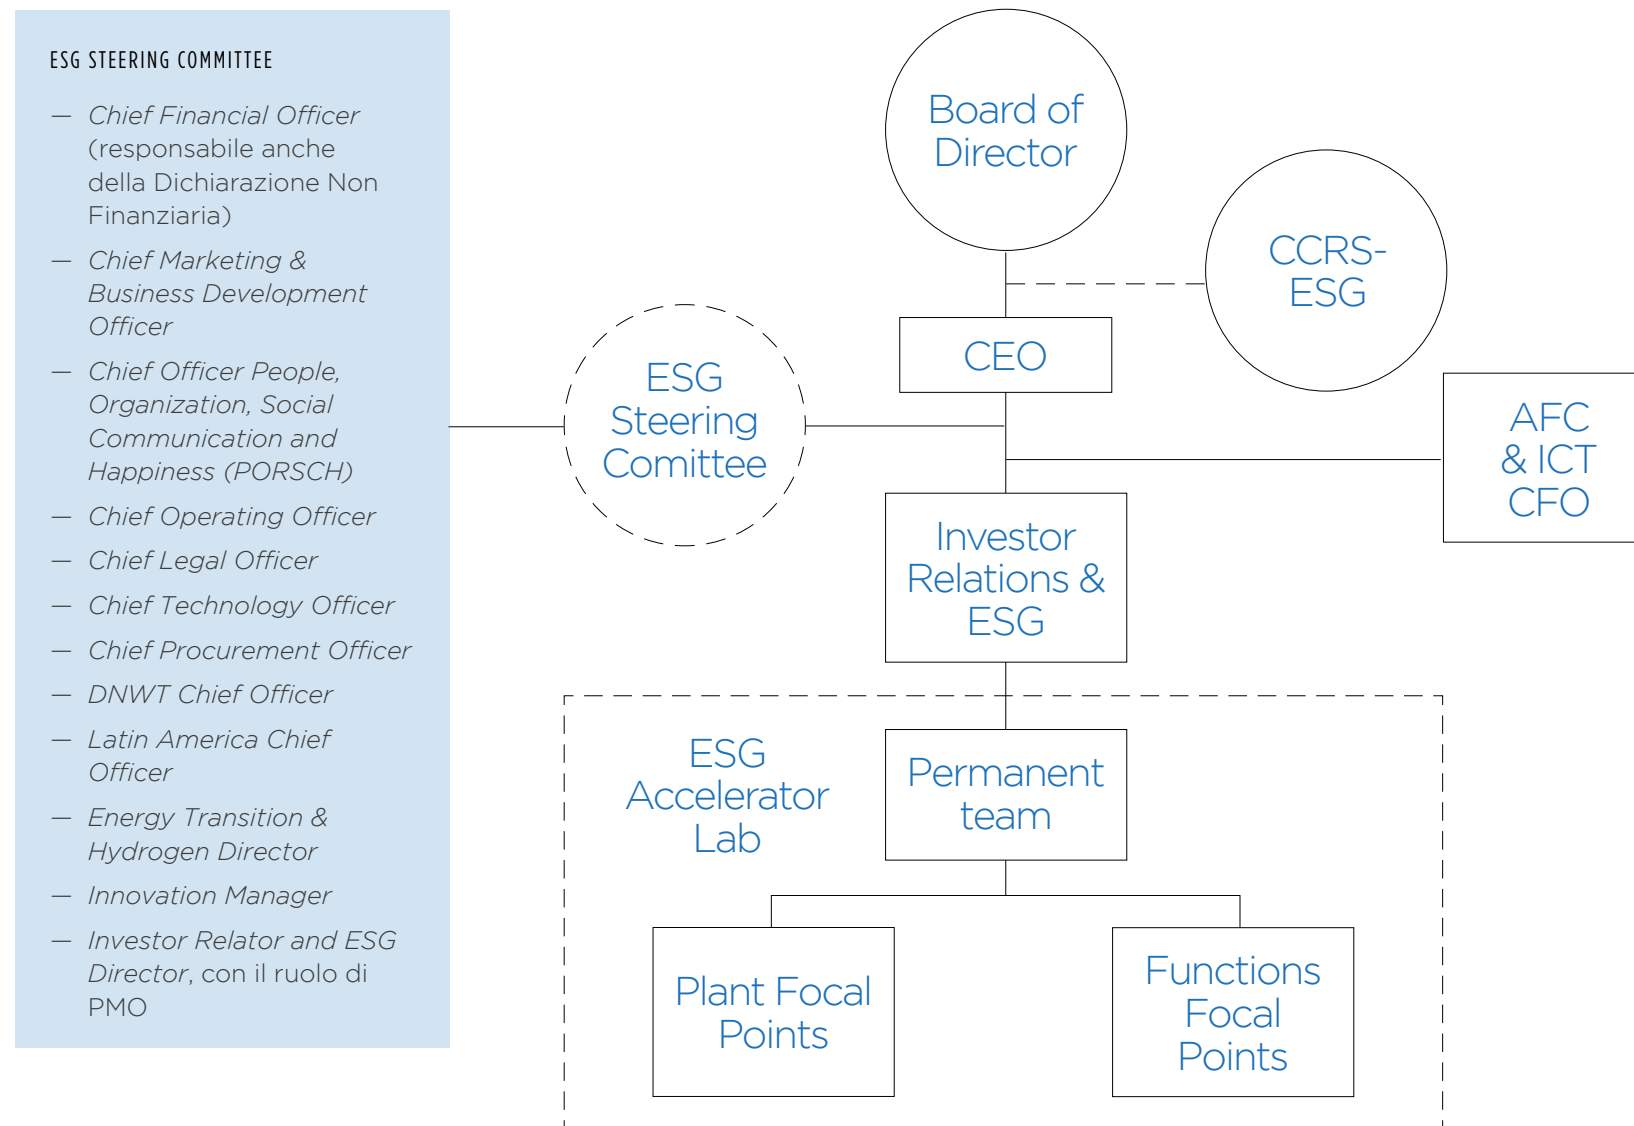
ESG STEERING COMMITTEE

— Chief Financial Officer (responsabile anche della Dichiarazione Non Finanziaria)

— Chief Marketing & Business Development Officer

— Chief Officer People, Organization, Social Communication and Happiness (PORSCH)

— Chief Operating Officer

— Chief Legal Officer

— Chief Technology Officer

— Chief Procurement Officer

— DNWT Chief Officer

— Latin America Chief Officer

— Energy Transition & Hydrogen Director

— Innovation Manager

— Investor Relator and ESG Director, con il ruolo di PMO

Board of Director

CCRS-ESG

CEO

ESG Steering Comittee

AFC & ICT CFO

Investor Relations & ESG

ESG Accelerator Lab

Permanent team

Plant Focal Points

Functions Focal Points